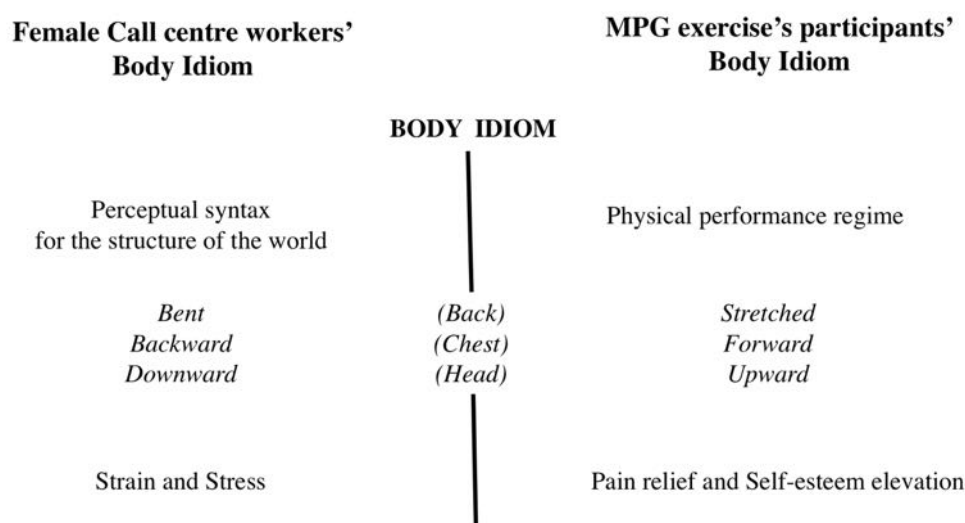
Female Call centre workers' Body Idiom

MPG exercise's participants' Body Idiom

BODY IDIOM

Perceptual syntax for the structure of the world

Physical performance regime

| | | |
|---|---|---|
| *Bent* | *(Back)* | *Stretched* |
| *Backward* | *(Chest)* | *Forward* |
| *Downward* | *(Head)* | *Upward* |

Strain and Stress

Pain relief and Self-esteem elevation